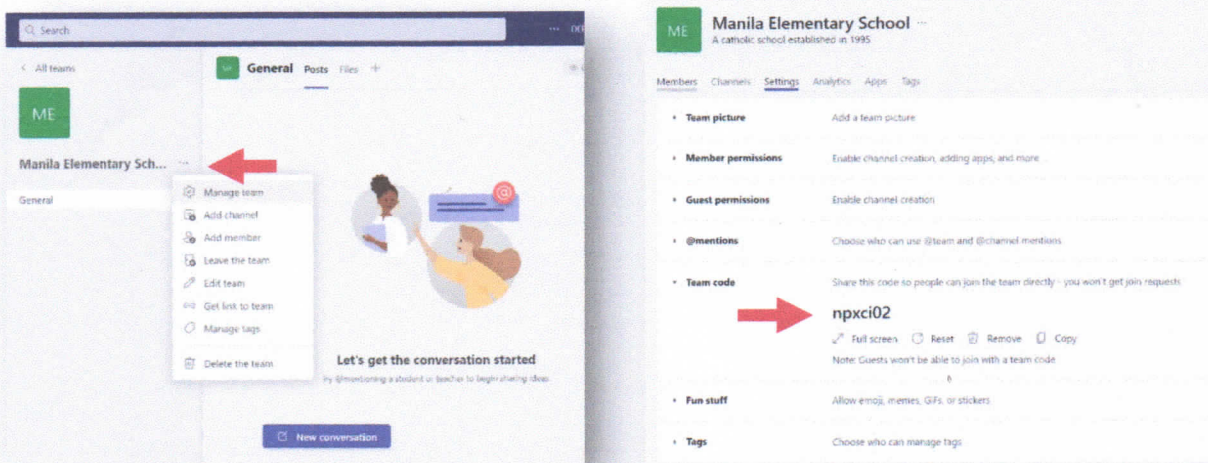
Search

< All teams

ME

Manila Elementary Sch... ···

General

General Posts Files +

Manage team
Add channel
Add member
Leave the team
Edit team
Get link to team
Manage tags
Delete the team

Let's get the conversation started
Try @mentioning a student or teacher to begin sharing ideas

New conversation

ME

Manila Elementary School ···
A catholic school established in 1995

Members Channels Settings Analytics Apps Tags

Team picture Add a team picture

Member permissions Enable channel creation, adding apps, and more

Guest permissions Enable channel creation

@mentions Choose who can use @team and @channel mentions

Team code Share this code so people can join the team directly - you won't get join requests

npxci02

Full screen Reset Remove Copy

Note: Guests won't be able to join with a team code

Fun stuff Allow emoji, memes, GIFs, or stickers

Tags Choose who can manage tags